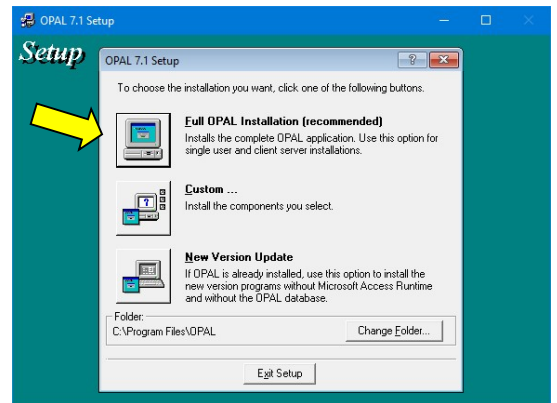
OPAL 7.1 Setup

Setup

OPAL 7.1 Setup

?

To choose the installation you want, click one of the following buttons.

Full OPAL Installation (recommended)
Installs the complete OPAL application. Use this option for single user and client server installations.

Custom ...
Install the components you select.

New Version Update
If OPAL is already installed, use this option to install the new version programs without Microsoft Access Runtime and without the OPAL database.

Folder:
C:\Program Files\OPAL

Change Folder...

Exit Setup